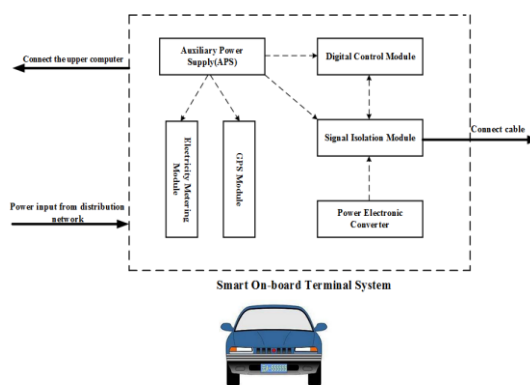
Connect the upper computer

Auxiliary Power Supply(APS)

Digital Control Module

Electricity Metering Module

GPS Module

Signal Isolation Module

Connect cable

Power input from distribution network

Power Electronic Converter

Smart On-board Terminal System